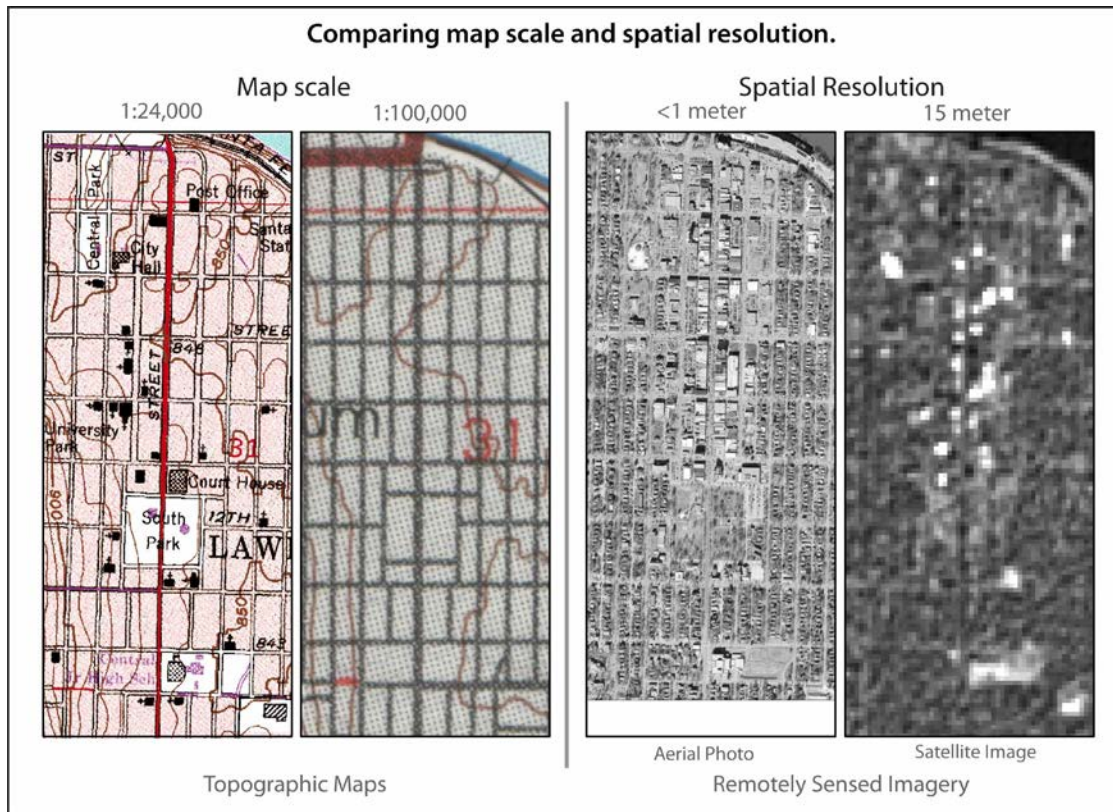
Comparing map scale and spatial resolution.

Map scale
1:24,000
1:100,000

ST
Central
Park
Post Office
Santa
Stat
City
Hall
850
STREE
848
STREET
University
Park
31
Court House
900
South
Park
12TH
LAW
850
848
Central
Jr High Sch

um
31

Spatial Resolution
<1 meter
15 meter

Aerial Photo
Satellite Image

Topographic Maps
Remotely Sensed Imagery